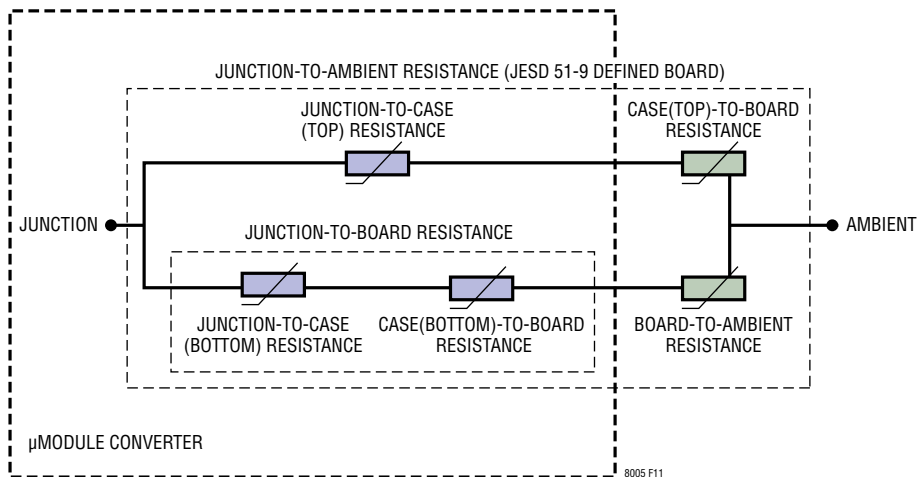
JUNCTION-TO-AMBIENT RESISTANCE (JESD 51-9 DEFINED BOARD)

JUNCTION-TO-CASE (TOP) RESISTANCE

CASE(TOP)-TO-BOARD RESISTANCE

JUNCTION

AMBIENT

JUNCTION-TO-BOARD RESISTANCE

JUNCTION-TO-CASE (BOTTOM) RESISTANCE

CASE(BOTTOM)-TO-BOARD RESISTANCE

BOARD-TO-AMBIENT RESISTANCE

μMODULE CONVERTER

8005 F11